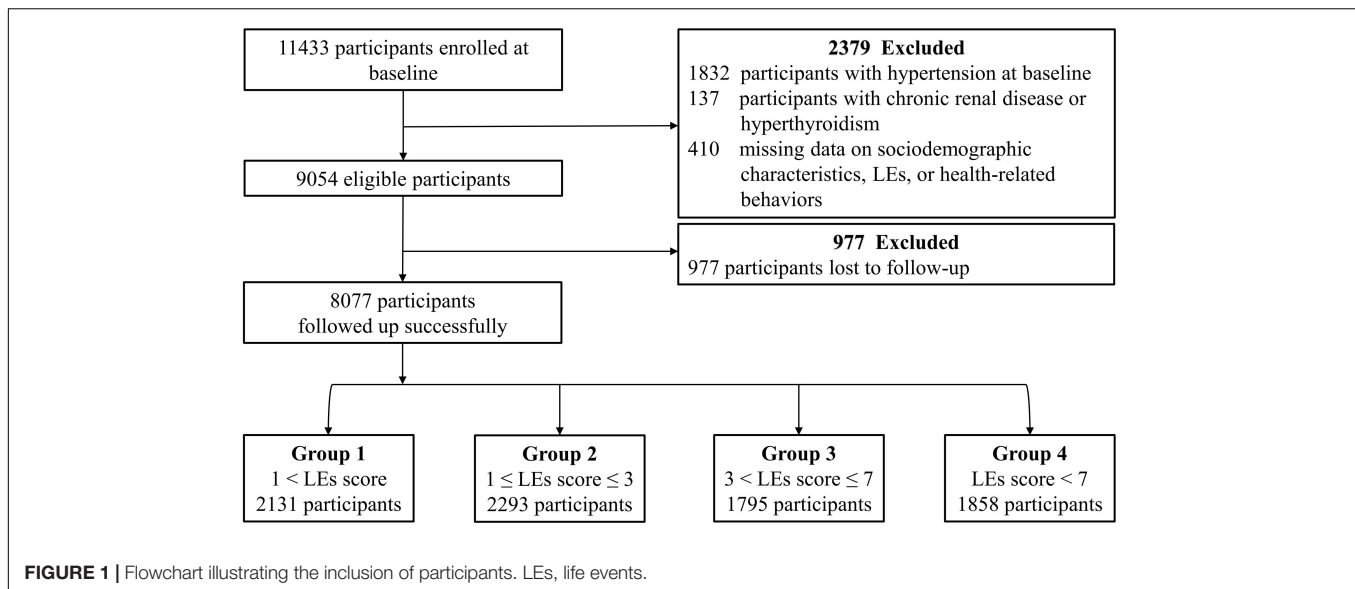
11433 participants enrolled at baseline

2379 Excluded
1832 participants with hypertension at baseline
137 participants with chronic renal disease or hyperthyroidism
410 missing data on sociodemographic characteristics, LEs, or health-related behaviors

9054 eligible participants

977 Excluded
977 participants lost to follow-up

8077 participants followed up successfully

Group 1
$1 < $ LEs score
2131 participants

Group 2
$1 \leq $ LEs score $\leq 3$
2293 participants

Group 3
$3 < $ LEs score $\leq 7$
1795 participants

Group 4
LEs score $< 7$
1858 participants

FIGURE 1 | Flowchart illustrating the inclusion of participants. LEs, life events.